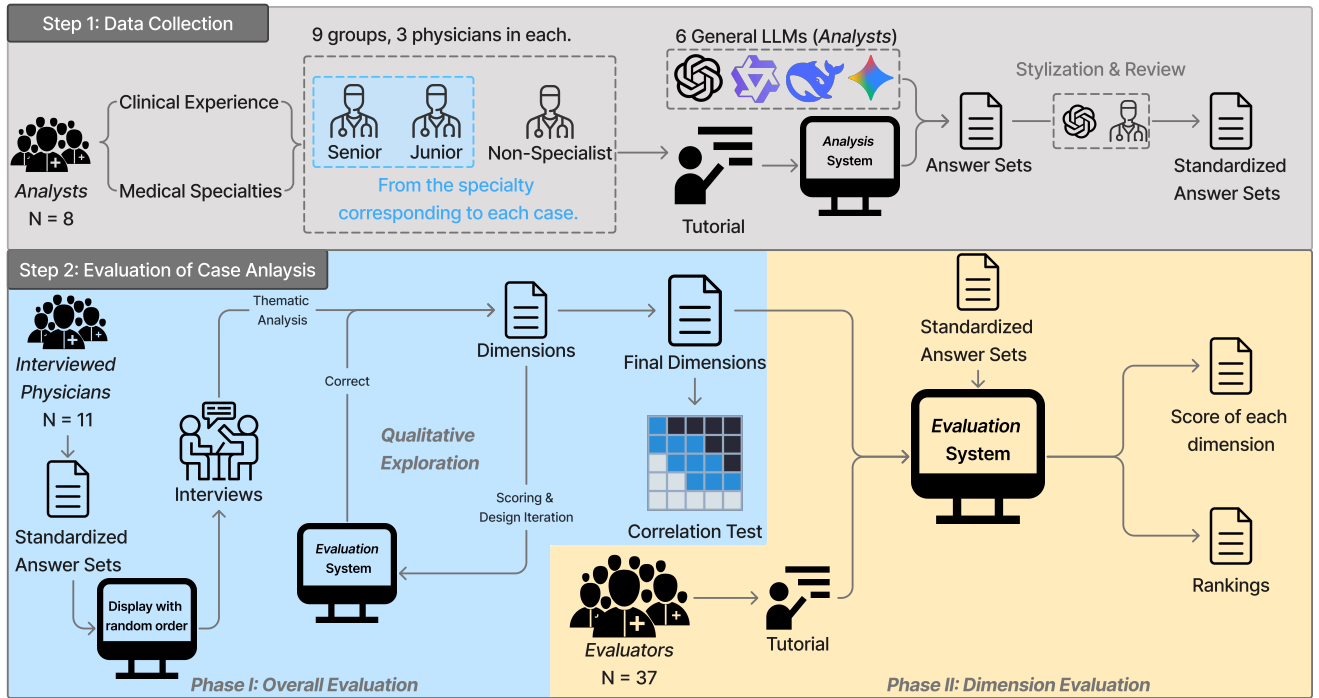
Step 1: Data Collection

Analysts
N = 8

Clinical Experience

Medical Specialties

9 groups, 3 physicians in each.

Senior Junior Non-Specialist

From the specialty corresponding to each case.

6 General LLMs (Analysts)

Tutorial

Analysis System

Answer Sets

Stylization & Review

Standardized Answer Sets

Step 2: Evaluation of Case Anlaysis

Interviewed Physicians
N = 11

Standardized Answer Sets

Display with random order

Interviews

Thematic Analysis

Correct

Dimensions

Qualitative Exploration

Scoring & Design Iteration

Evaluation System

Final Dimensions

Correlation Test

Phase I: Overall Evaluation

Evaluators
N = 37

Tutorial

Standardized Answer Sets

Evaluation System

Score of each dimension

Rankings

Phase II: Dimension Evaluation